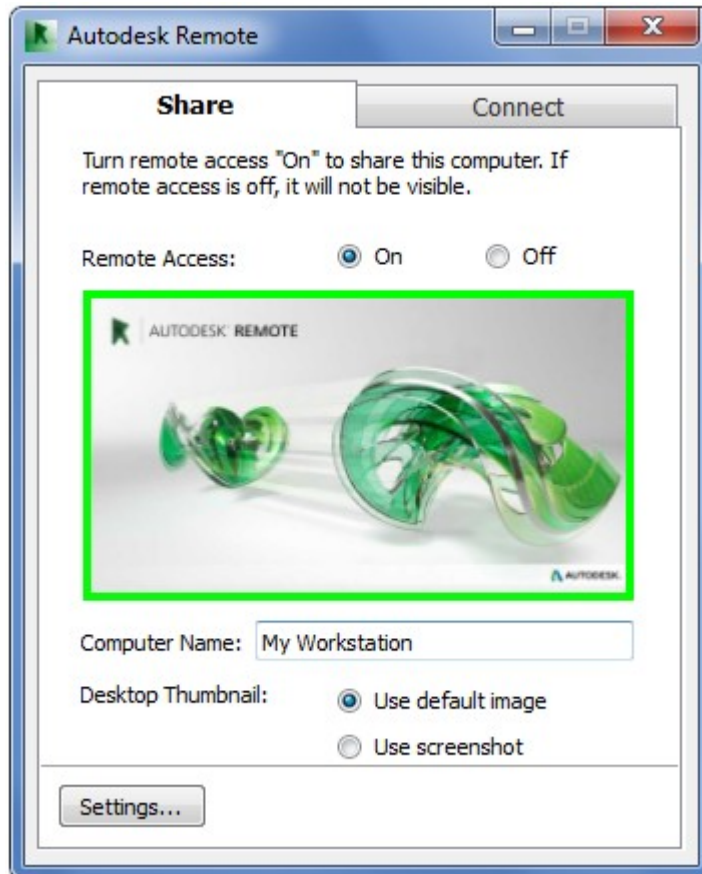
Autodesk Remote

Share

Connect

Turn remote access "On" to share this computer. If remote access is off, it will not be visible.

Remote Access: On Off

AUTODESK® REMOTE

AUTODESK

Computer Name: My Workstation

Desktop Thumbnail: Use default image

Use screenshot

Settings...